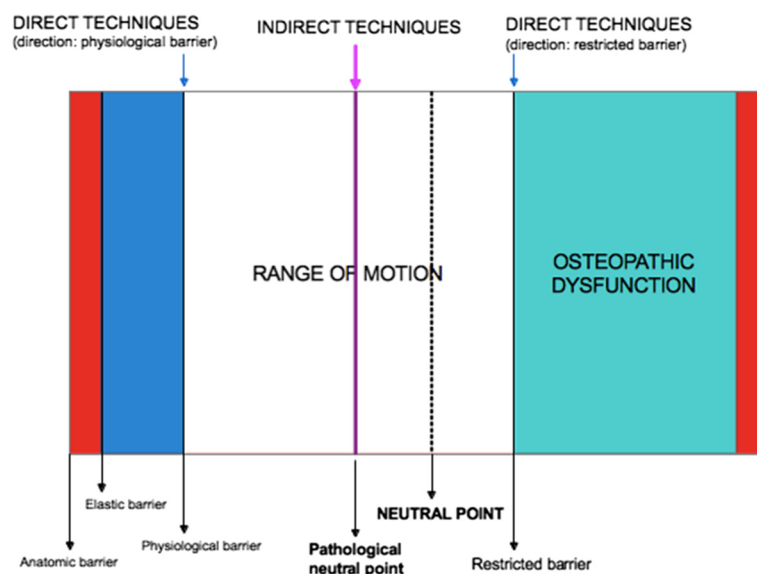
DIRECT TECHNIQUES
(direction: physiological barrier)

INDIRECT TECHNIQUES

DIRECT TECHNIQUES
(direction: restricted barrier)

RANGE OF MOTION

OSTEOPATHIC DYSFUNCTION

Elastic barrier

NEUTRAL POINT

Anatomic barrier

Physiological barrier

Pathological neutral point

Restricted barrier